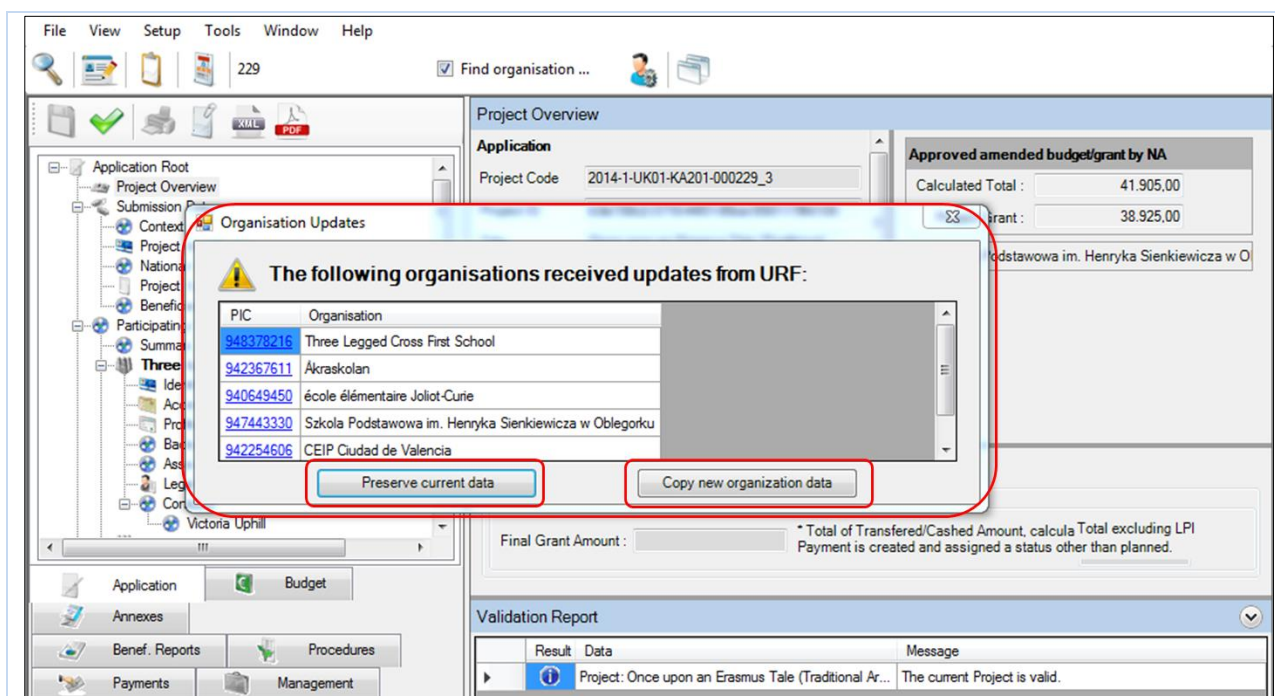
File View Setup Tools Window Help

229

Find organisation ...

XML PDF

Application Root
Project Overview
Submission Pr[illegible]
Context
Project
Nationa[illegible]
Project
Benefic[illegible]
Participating
Summa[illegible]
Three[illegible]
Ide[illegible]
Acc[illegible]
Pro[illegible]
Ba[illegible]
Ass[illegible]
Leg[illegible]
Con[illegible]
Victoria Uphill

III

Application
Budget
Annexes
Benef. Reports
Procedures
Payments
Management

Project Overview

Application

Project Code 2014-1-UK01-KA201-000229_3

Approved amended budget/grant by NA

Calculated Total : 41.905,00

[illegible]rant : 38.925,00

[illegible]dstawowa im. Henryka Sienkiewicza w O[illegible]

Organisation Updates

The following organisations received updates from URF:

| PIC | Organisation |
|---|---|
| 948378216 | Three Legged Cross First School |
| 942367611 | Åkraskolan |
| 940649450 | école élémentaire Joliot-Curie |
| 947443330 | Szkola Podstawowa im. Henryka Sienkiewicza w Oblegorku |
| 942254606 | CEIP Ciudad de Valencia |

Preserve current data

Copy new organization data

Final Grant Amount :

* Total of Transfered/Cashed Amount, calcula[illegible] Total excluding LPI Payment is created and assigned a status other than planned.

Validation Report

| | Result | Data | Message |
|---|---|---|---|
| ▸ | | Project: Once upon an Erasmus Tale (Traditional Ar... | The current Project is valid. |